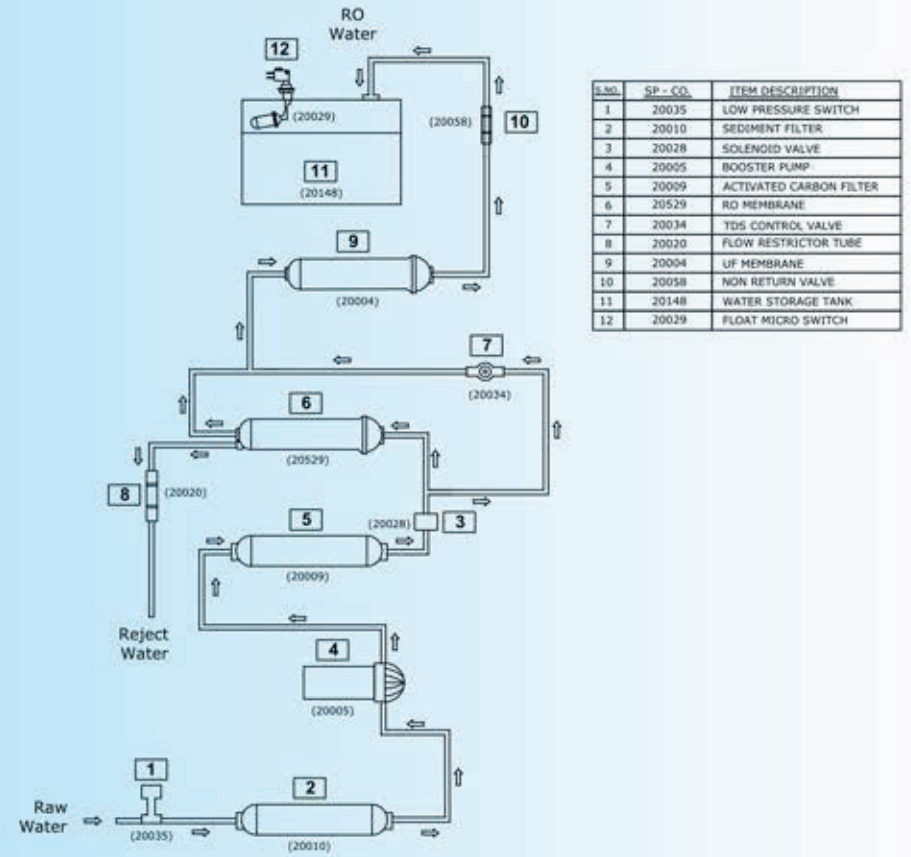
RO Water

12

(20029)

11

(20148)

(20058)

10

9

(20004)

7

(20034)

6

(20529)

8

(20020)

5

(20028)

3

(20009)

Reject Water

4

(20005)

1

2

Raw Water

(20035)

(20010)

| S.NO. | SP - CO. | ITEM DESCRIPTION |
|---|---|---|
| 1 | 20035 | LOW PRESSURE SWITCH |
| 2 | 20010 | SEDIMENT FILTER |
| 3 | 20028 | SOLENOID VALVE |
| 4 | 20005 | BOOSTER PUMP |
| 5 | 20009 | ACTIVATED CARBON FILTER |
| 6 | 20529 | RO MEMBRANE |
| 7 | 20034 | TDS CONTROL VALVE |
| 8 | 20020 | FLOW RESTRICTOR TUBE |
| 9 | 20004 | UF MEMBRANE |
| 10 | 20058 | NON RETURN VALVE |
| 11 | 20148 | WATER STORAGE TANK |
| 12 | 20029 | FLOAT MICRO SWITCH |